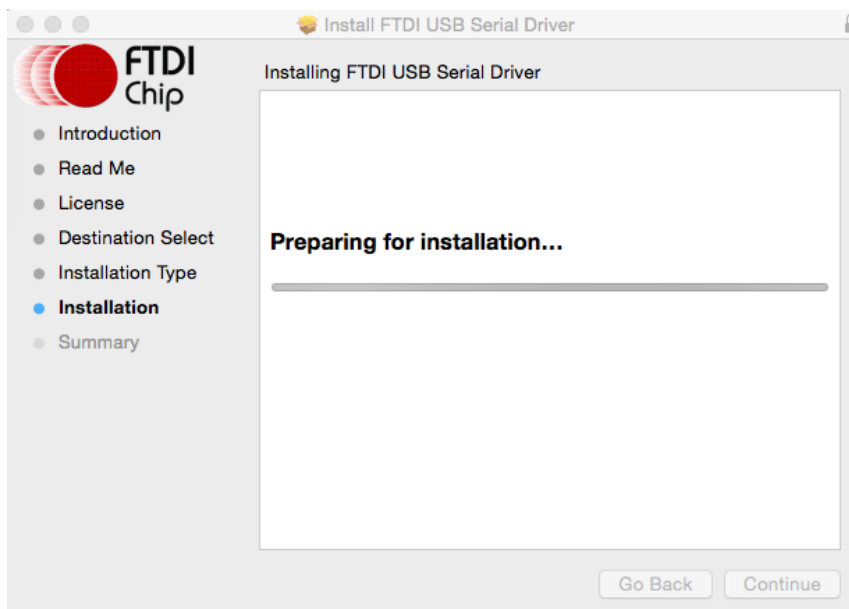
Install FTDI USB Serial Driver

FTDI Chip

Installing FTDI USB Serial Driver

Introduction
Read Me
License
Destination Select
Installation Type
Installation
Summary

Preparing for installation...

Go Back
Continue